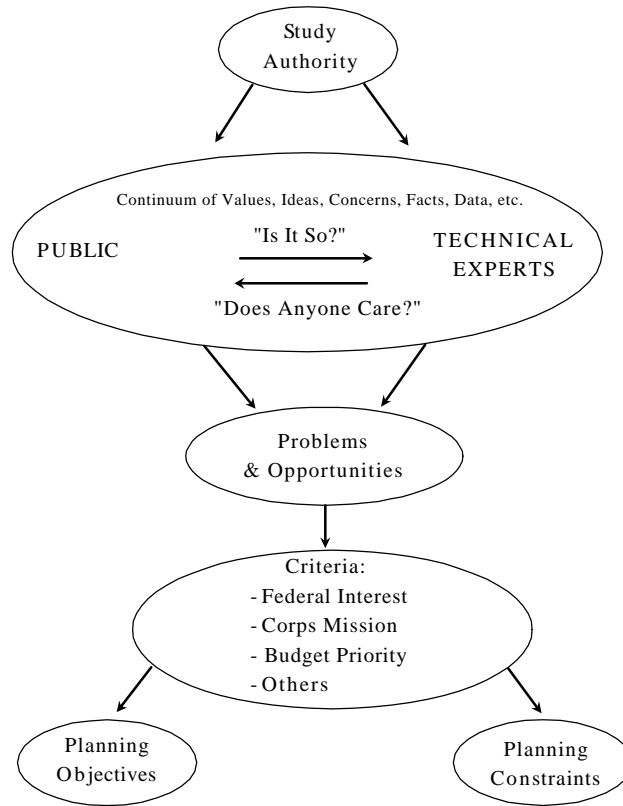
Study Authority

Continuum of Values, Ideas, Concerns, Facts, Data, etc.

PUBLIC

"Is It So?"

TECHNICAL EXPERTS

"Does Anyone Care?"

Problems & Opportunities

Criteria:
- Federal Interest
- Corps Mission
- Budget Priority
- Others

Planning Objectives

Planning Constraints